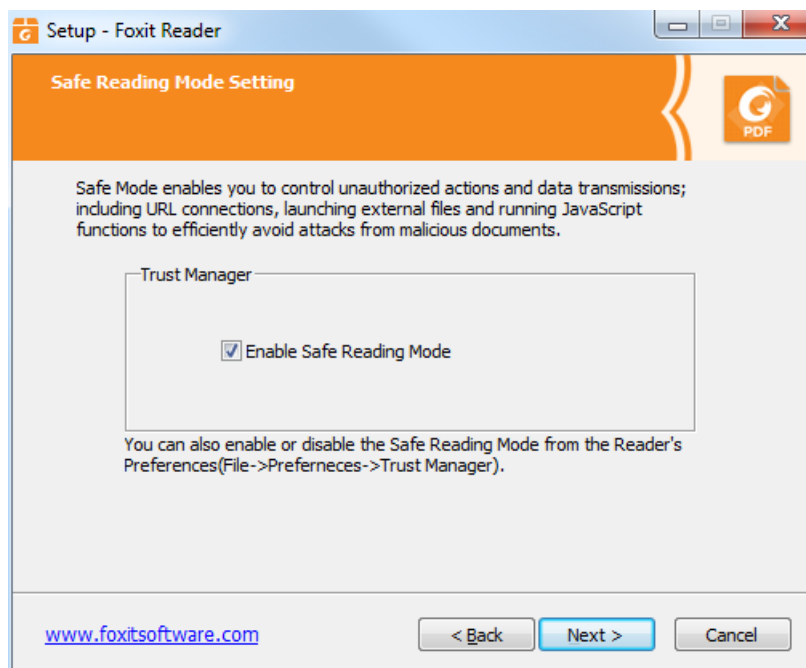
Setup - Foxit Reader

Safe Reading Mode Setting

PDF

Safe Mode enables you to control unauthorized actions and data transmissions; including URL connections, launching external files and running JavaScript functions to efficiently avoid attacks from malicious documents.

Trust Manager

Enable Safe Reading Mode

You can also enable or disable the Safe Reading Mode from the Reader's Preferences(File->Preferneces->Trust Manager).

www.foxitsoftware.com

< Back

Next >

Cancel